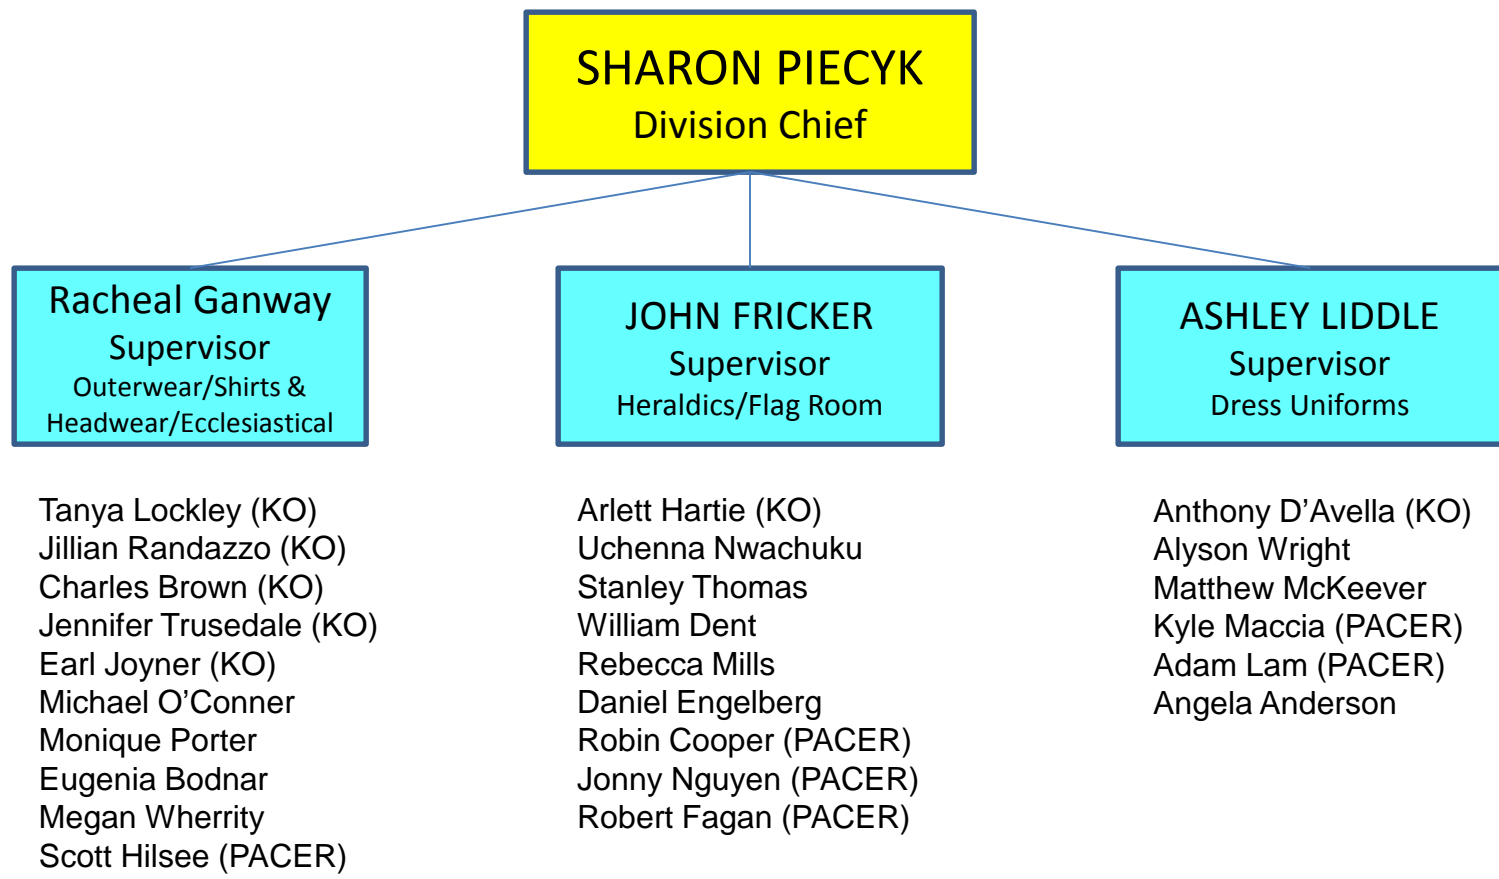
SHARON PIECYK
Division Chief

Racheal Ganway
Supervisor
Outerwear/Shirts & Headwear/Ecclesiastical

JOHN FRICKER
Supervisor
Heraldics/Flag Room

ASHLEY LIDDLE
Supervisor
Dress Uniforms

Tanya Lockley (KO)
Jillian Randazzo (KO)
Charles Brown (KO)
Jennifer Trusedale (KO)
Earl Joyner (KO)
Michael O'Conner
Monique Porter
Eugenia Bodnar
Megan Wherrity
Scott Hilsee (PACER)

Arlett Hartie (KO)
Uchenna Nwachuku
Stanley Thomas
William Dent
Rebecca Mills
Daniel Engelberg
Robin Cooper (PACER)
Jonny Nguyen (PACER)
Robert Fagan (PACER)

Anthony D'Avella (KO)
Alyson Wright
Matthew McKeever
Kyle Maccia (PACER)
Adam Lam (PACER)
Angela Anderson